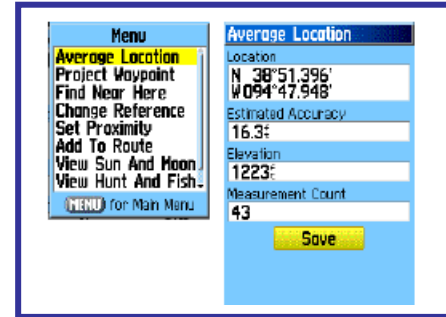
Menu
Average Location
Project Waypoint
Find Near Here
Change Reference
Set Proximity
Add To Route
View Sun And Moon
View Hunt And Fish
MENU for Main Menu

Average Location
Location
N 38°51.396'
W094°47.948'
Estimated Accuracy
16.3ft
Elevation
1223ft
Measurement Count
43
Save